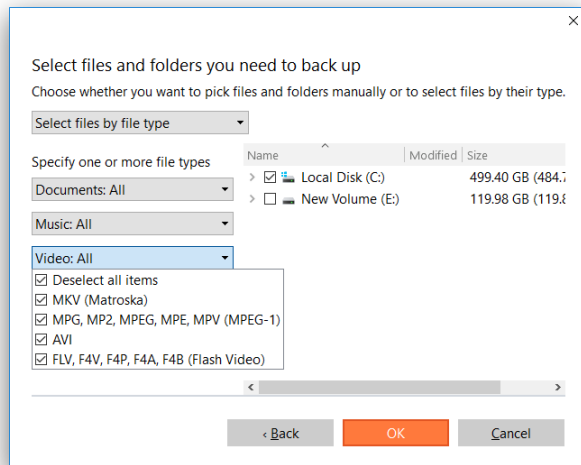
×

Select files and folders you need to back up

Choose whether you want to pick files and folders manually or to select files by their type.

Select files by file type

Specify one or more file types

Documents: All

Music: All

Video: All

Deselect all items
MKV (Matroska)
MPG, MP2, MPEG, MPE, MPV (MPEG-1)
AVI
FLV, F4V, F4P, F4A, F4B (Flash Video)

| Name | Modified | Size |
|---|---|---|
| Local Disk (C:) | | 499.40 GB (484.7 |
| New Volume (E:) | | 119.98 GB (119.8 |

< Back
OK
Cancel